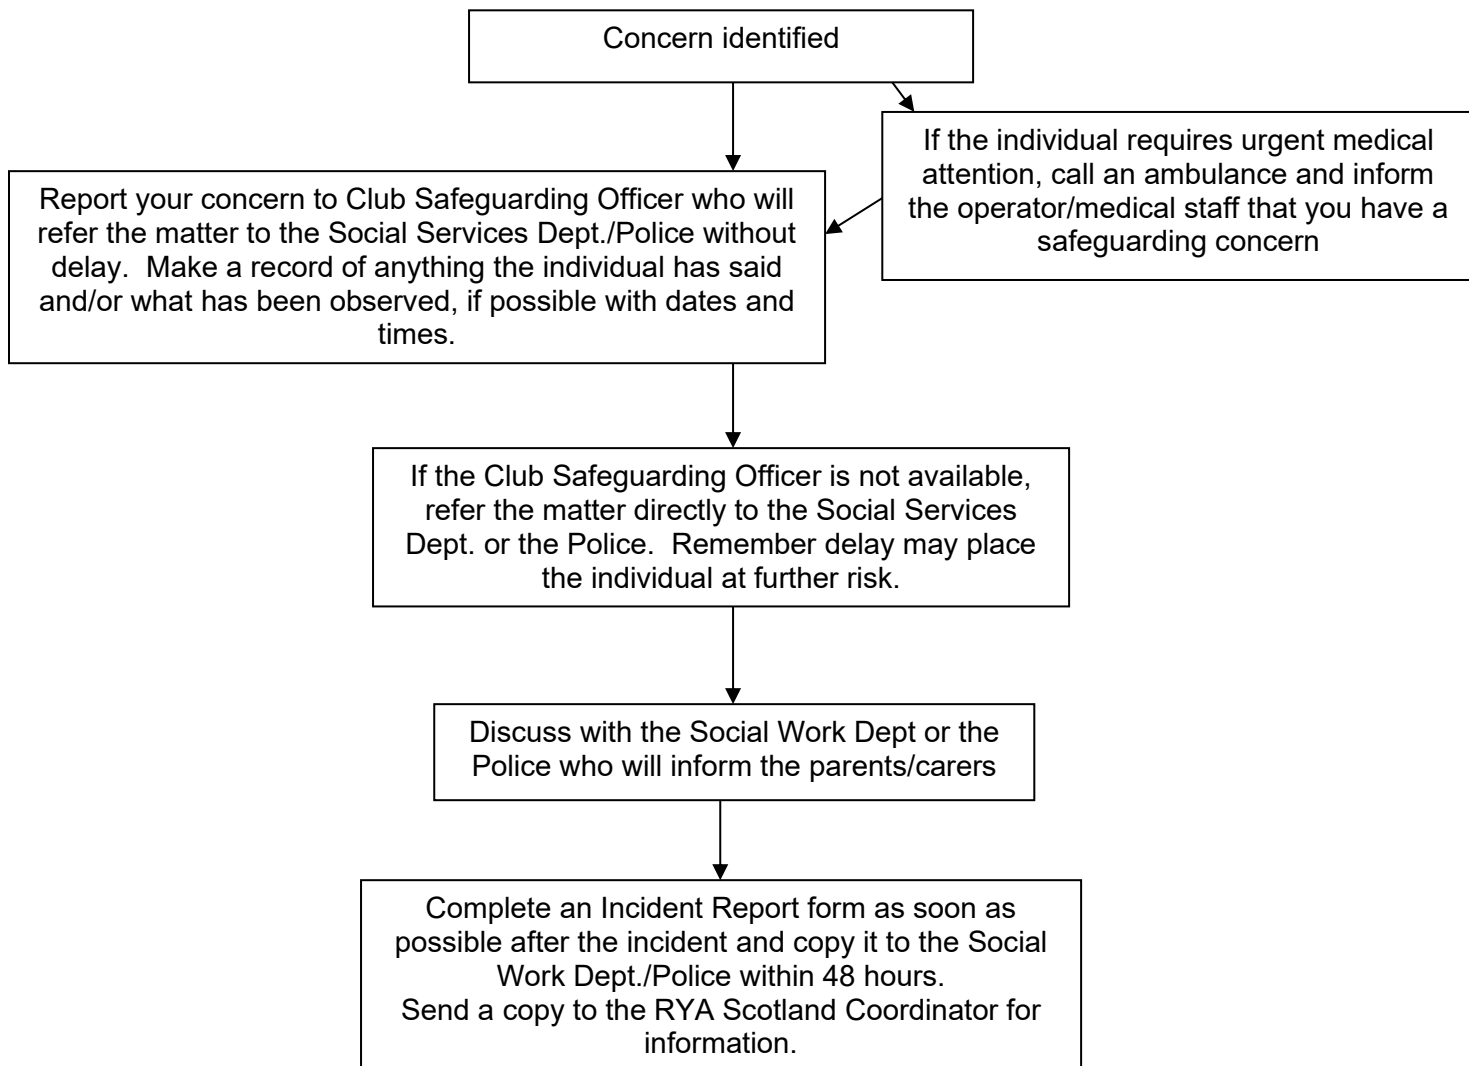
Concern identified

If the individual requires urgent medical attention, call an ambulance and inform the operator/medical staff that you have a safeguarding concern

Report your concern to Club Safeguarding Officer who will refer the matter to the Social Services Dept./Police without delay. Make a record of anything the individual has said and/or what has been observed, if possible with dates and times.

If the Club Safeguarding Officer is not available, refer the matter directly to the Social Services Dept. or the Police. Remember delay may place the individual at further risk.

Discuss with the Social Work Dept or the Police who will inform the parents/carers

Complete an Incident Report form as soon as possible after the incident and copy it to the Social Work Dept./Police within 48 hours.
Send a copy to the RYA Scotland Coordinator for information.